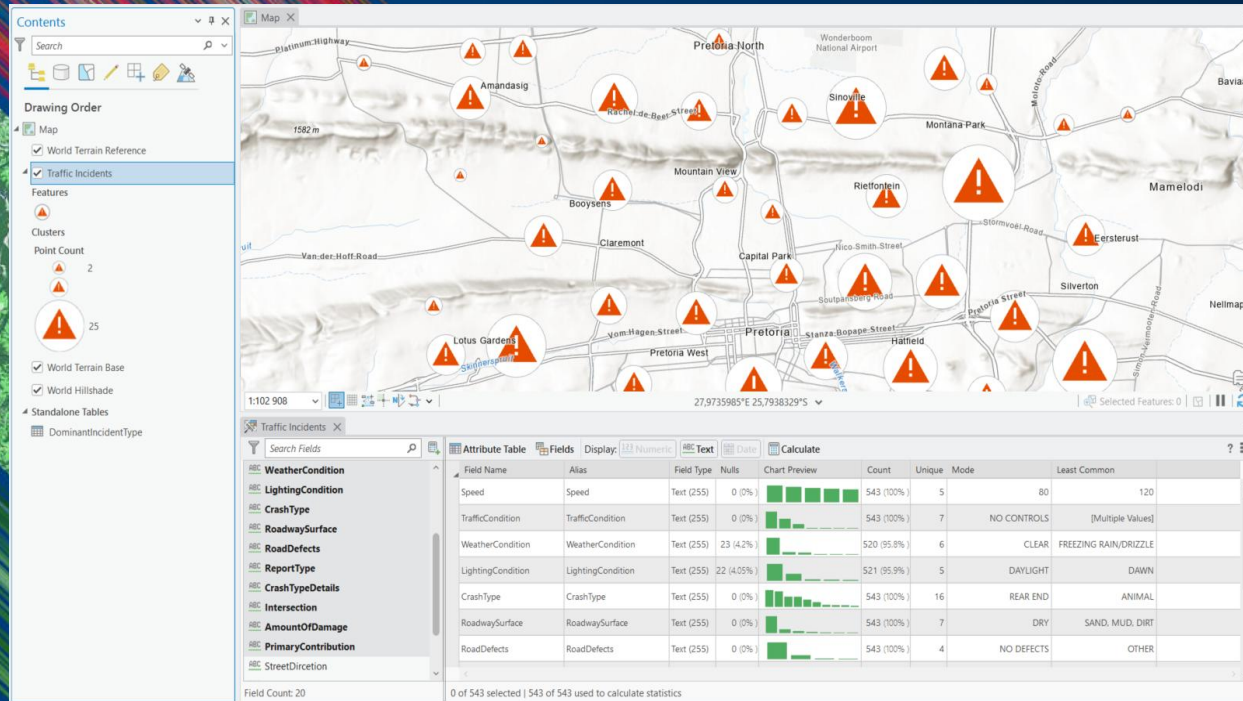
Contents

Search

Drawing Order

Map

World Terrain Reference

Traffic Incidents

Features

Clusters

Point Count

2

25

World Terrain Base

World Hillshade

Standalone Tables

DominantIncidentType

Map

Platinum Highway

Pretoria North

Wonderboom National Airport

Amandasig

Rachel de Beer Street

Sinoville

Montana Park

Moloto Road

Bavia

1582 m

Mountain View

Rietfontein

Mamelodi

Booysens

Stormvoël Road

Claremont

Nico Smith Street

Eersterust

Van der Hoff Road

Capital Park

Soutpansberg Road

Silverton

Pretoria Street

Nellmap

Vom Hagen Street

Pretoria

Stanza Bopape Street

Lotus Gardens

Pretoria West

Hatfield

Skinnerspruit

Walker

Simon Vermooten Road

1:102 908

27,9735985°E 25,7938329°S

Selected Features: 0

Traffic Incidents

Search Fields

WeatherCondition

LightingCondition

CrashType

RoadwaySurface

RoadDefects

ReportType

CrashTypeDetails

Intersection

AmountOfDamage

PrimaryContribution

StreetDircetion

Field Count: 20

Attribute Table

Fields

Display:

Numeric

Text

Date

Calculate

?

| Field Name | Alias | Field Type | Nulls | Chart Preview | Count | Unique | Mode | Least Common |
|---|---|---|---|---|---|---|---|---|
| Speed | Speed | Text (255) | 0 (0%) | | 543 (100%) | 5 | 80 | 120 |
| TrafficCondition | TrafficCondition | Text (255) | 0 (0%) | | 543 (100%) | 7 | NO CONTROLS | [Multiple Values] |
| WeatherCondition | WeatherCondition | Text (255) | 23 (4.2%) | | 520 (95.8%) | 6 | CLEAR | FREEZING RAIN/DRIZZLE |
| LightingCondition | LightingCondition | Text (255) | 22 (4.05%) | | 521 (95.9%) | 5 | DAYLIGHT | DAWN |
| CrashType | CrashType | Text (255) | 0 (0%) | | 543 (100%) | 16 | REAR END | ANIMAL |
| RoadwaySurface | RoadwaySurface | Text (255) | 0 (0%) | | 543 (100%) | 7 | DRY | SAND, MUD, DIRT |
| RoadDefects | RoadDefects | Text (255) | 0 (0%) | | 543 (100%) | 4 | NO DEFECTS | OTHER |

0 of 543 selected | 543 of 543 used to calculate statistics